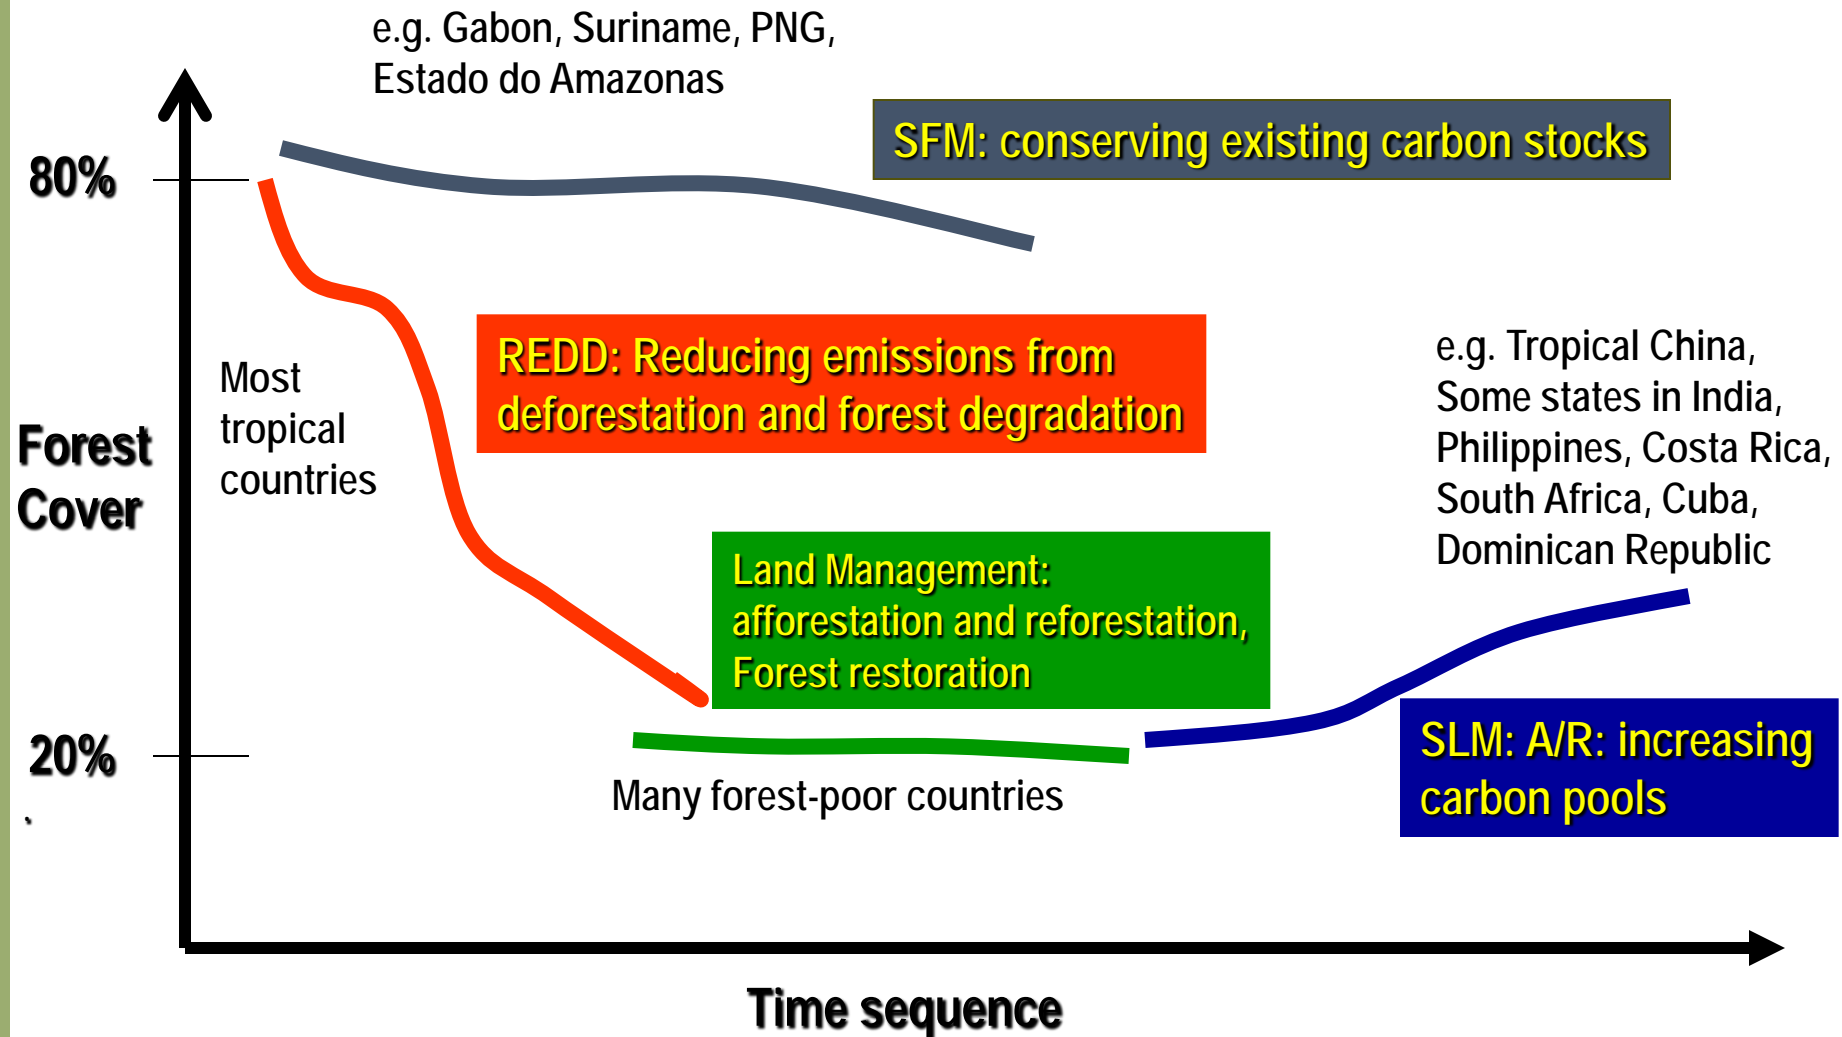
e.g. Gabon, Suriname, PNG, Estado do Amazonas

SFM: conserving existing carbon stocks

80%

Forest Cover

Most tropical countries

REDD: Reducing emissions from deforestation and forest degradation

e.g. Tropical China, Some states in India, Philippines, Costa Rica, South Africa, Cuba, Dominican Republic

Land Management: afforestation and reforestation, Forest restoration

20%

Many forest-poor countries

SLM: A/R: increasing carbon pools

Time sequence